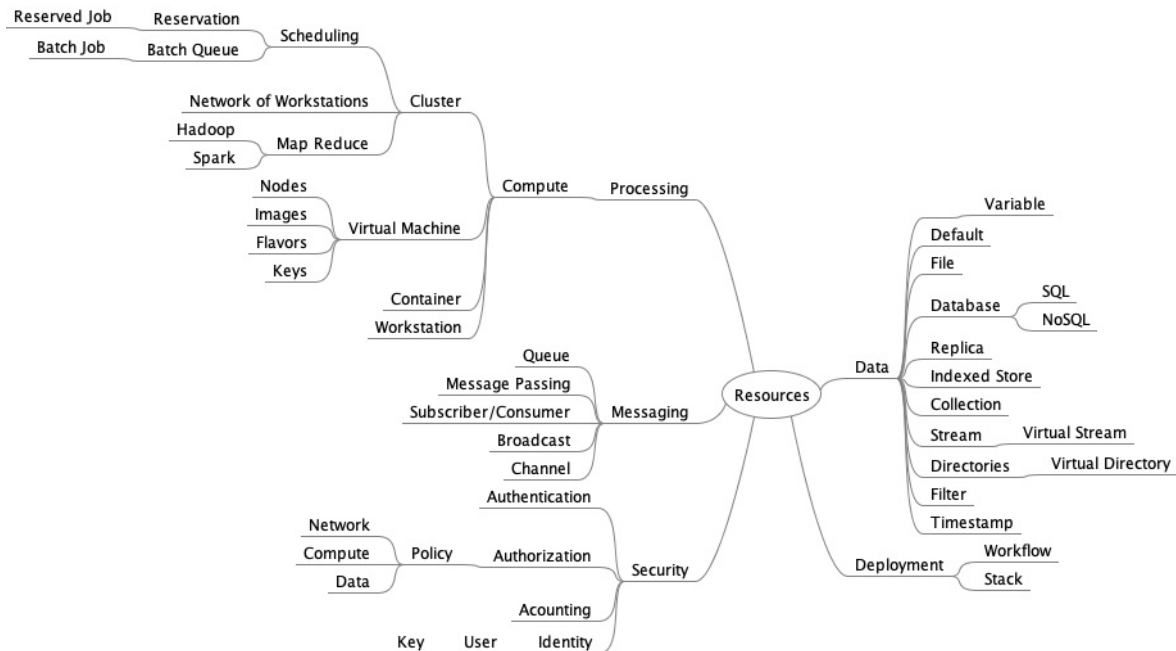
Resources

Processing
Compute
Cluster
Scheduling
Reservation
Reserved Job
Batch Queue
Batch Job
Network of Workstations
Map Reduce
Hadoop
Spark
Virtual Machine
Nodes
Images
Flavors
Keys
Container
Workstation

Messaging
Queue
Message Passing
Subscriber/Consumer
Broadcast
Channel

Security
Authentication
Authorization
Policy
Network
Compute
Data
Acounting
Identity
User
Key

Data
Variable
Default
File
Database
SQL
NoSQL
Replica
Indexed Store
Collection
Stream
Virtual Stream
Directories
Virtual Directory
Filter
Timestamp

Deployment
Workflow
Stack